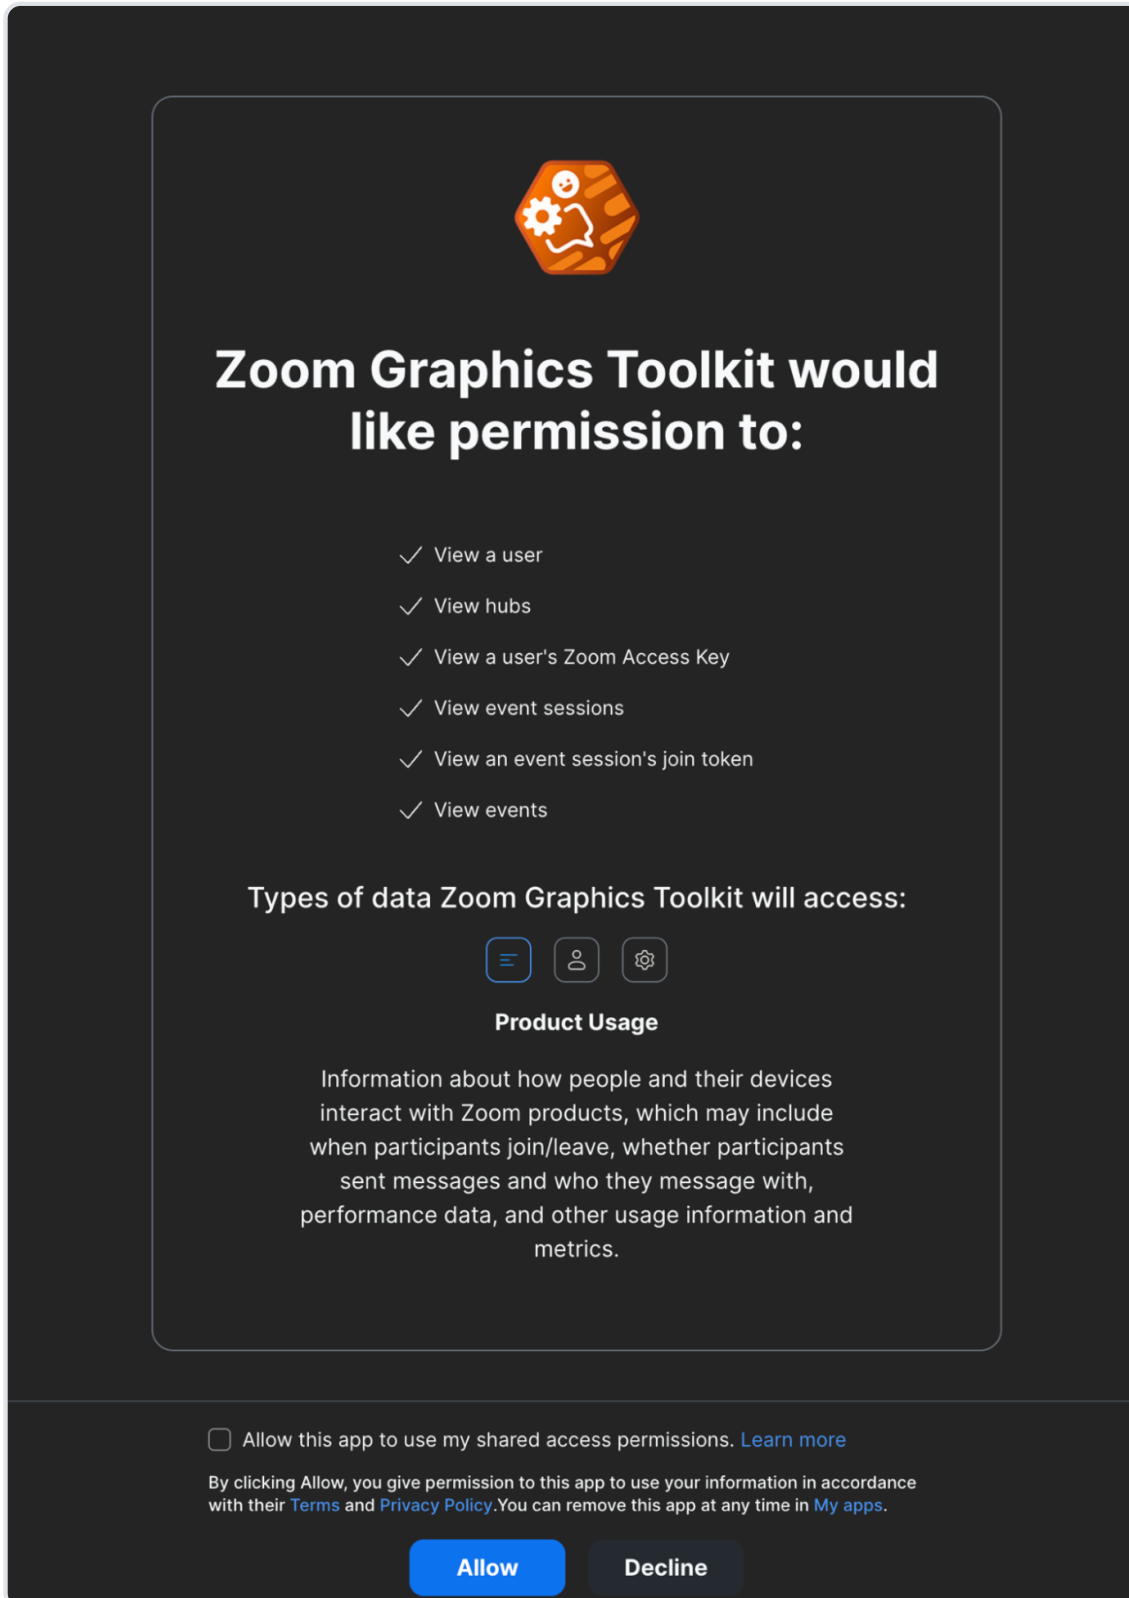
Zoom Graphics Toolkit would like permission to:

View a user

View hubs

View a user's Zoom Access Key

View event sessions

View an event session's join token

View events

Types of data Zoom Graphics Toolkit will access:

Product Usage

Information about how people and their devices interact with Zoom products, which may include when participants join/leave, whether participants sent messages and who they message with, performance data, and other usage information and metrics.

Allow this app to use my shared access permissions. Learn more

By clicking Allow, you give permission to this app to use your information in accordance with their Terms and Privacy Policy.You can remove this app at any time in My apps.

Allow

Decline